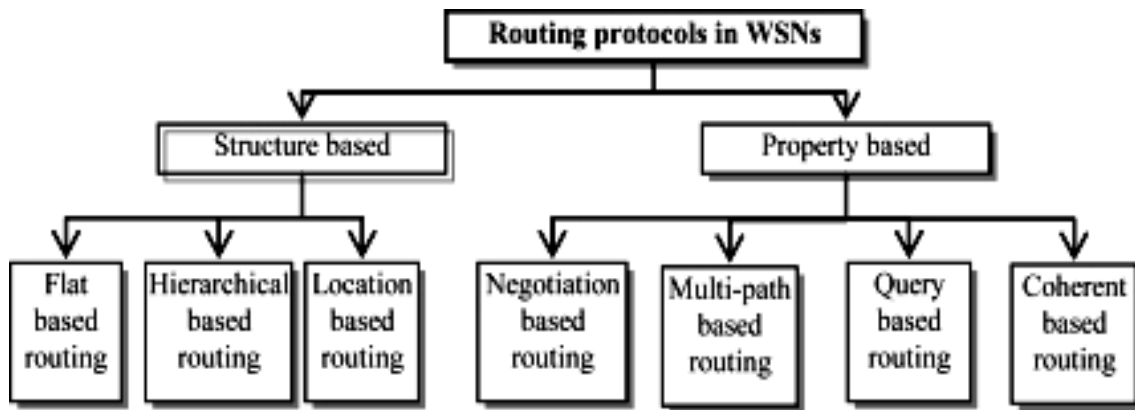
Routing protocols in WSNs

Structure based

Property based

Flat based routing

Hierarchical based routing

Location based routing

Negotiation based routing

Multi-path based routing

Query based routing

Coherent based routing